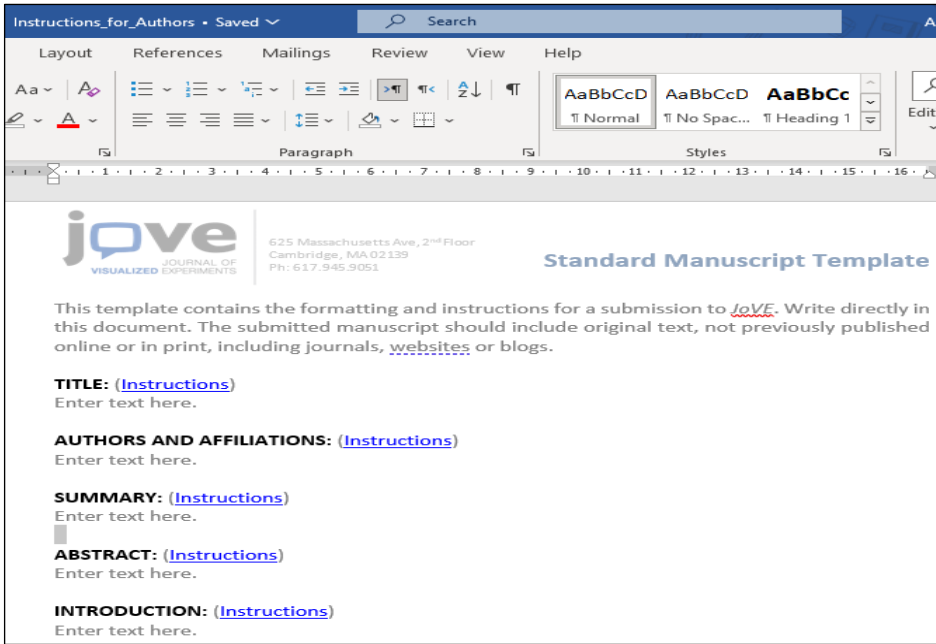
Instructions_for_Authors • Saved

Search

A

Layout References Mailings Review View Help

Aa

AaBbCcD ¶ Normal

AaBbCcD ¶ No Spac...

AaBbCc ¶ Heading 1

Edit

Paragraph

Styles

· 1 · 2 · 3 · 4 · 5 · 6 · 7 · 8 · 9 · 10 · 11 · 12 · 13 · 14 · 15 · 16 ·

jove JOURNAL OF VISUALIZED EXPERIMENTS

625 Massachusetts Ave, 2nd Floor
Cambridge, MA 02139
Ph: 617.945.9051

Standard Manuscript Template

This template contains the formatting and instructions for a submission to JoVE. Write directly in this document. The submitted manuscript should include original text, not previously published online or in print, including journals, websites or blogs.

TITLE: (Instructions)
Enter text here.

AUTHORS AND AFFILIATIONS: (Instructions)
Enter text here.

SUMMARY: (Instructions)
Enter text here.

ABSTRACT: (Instructions)
Enter text here.

INTRODUCTION: (Instructions)
Enter text here.